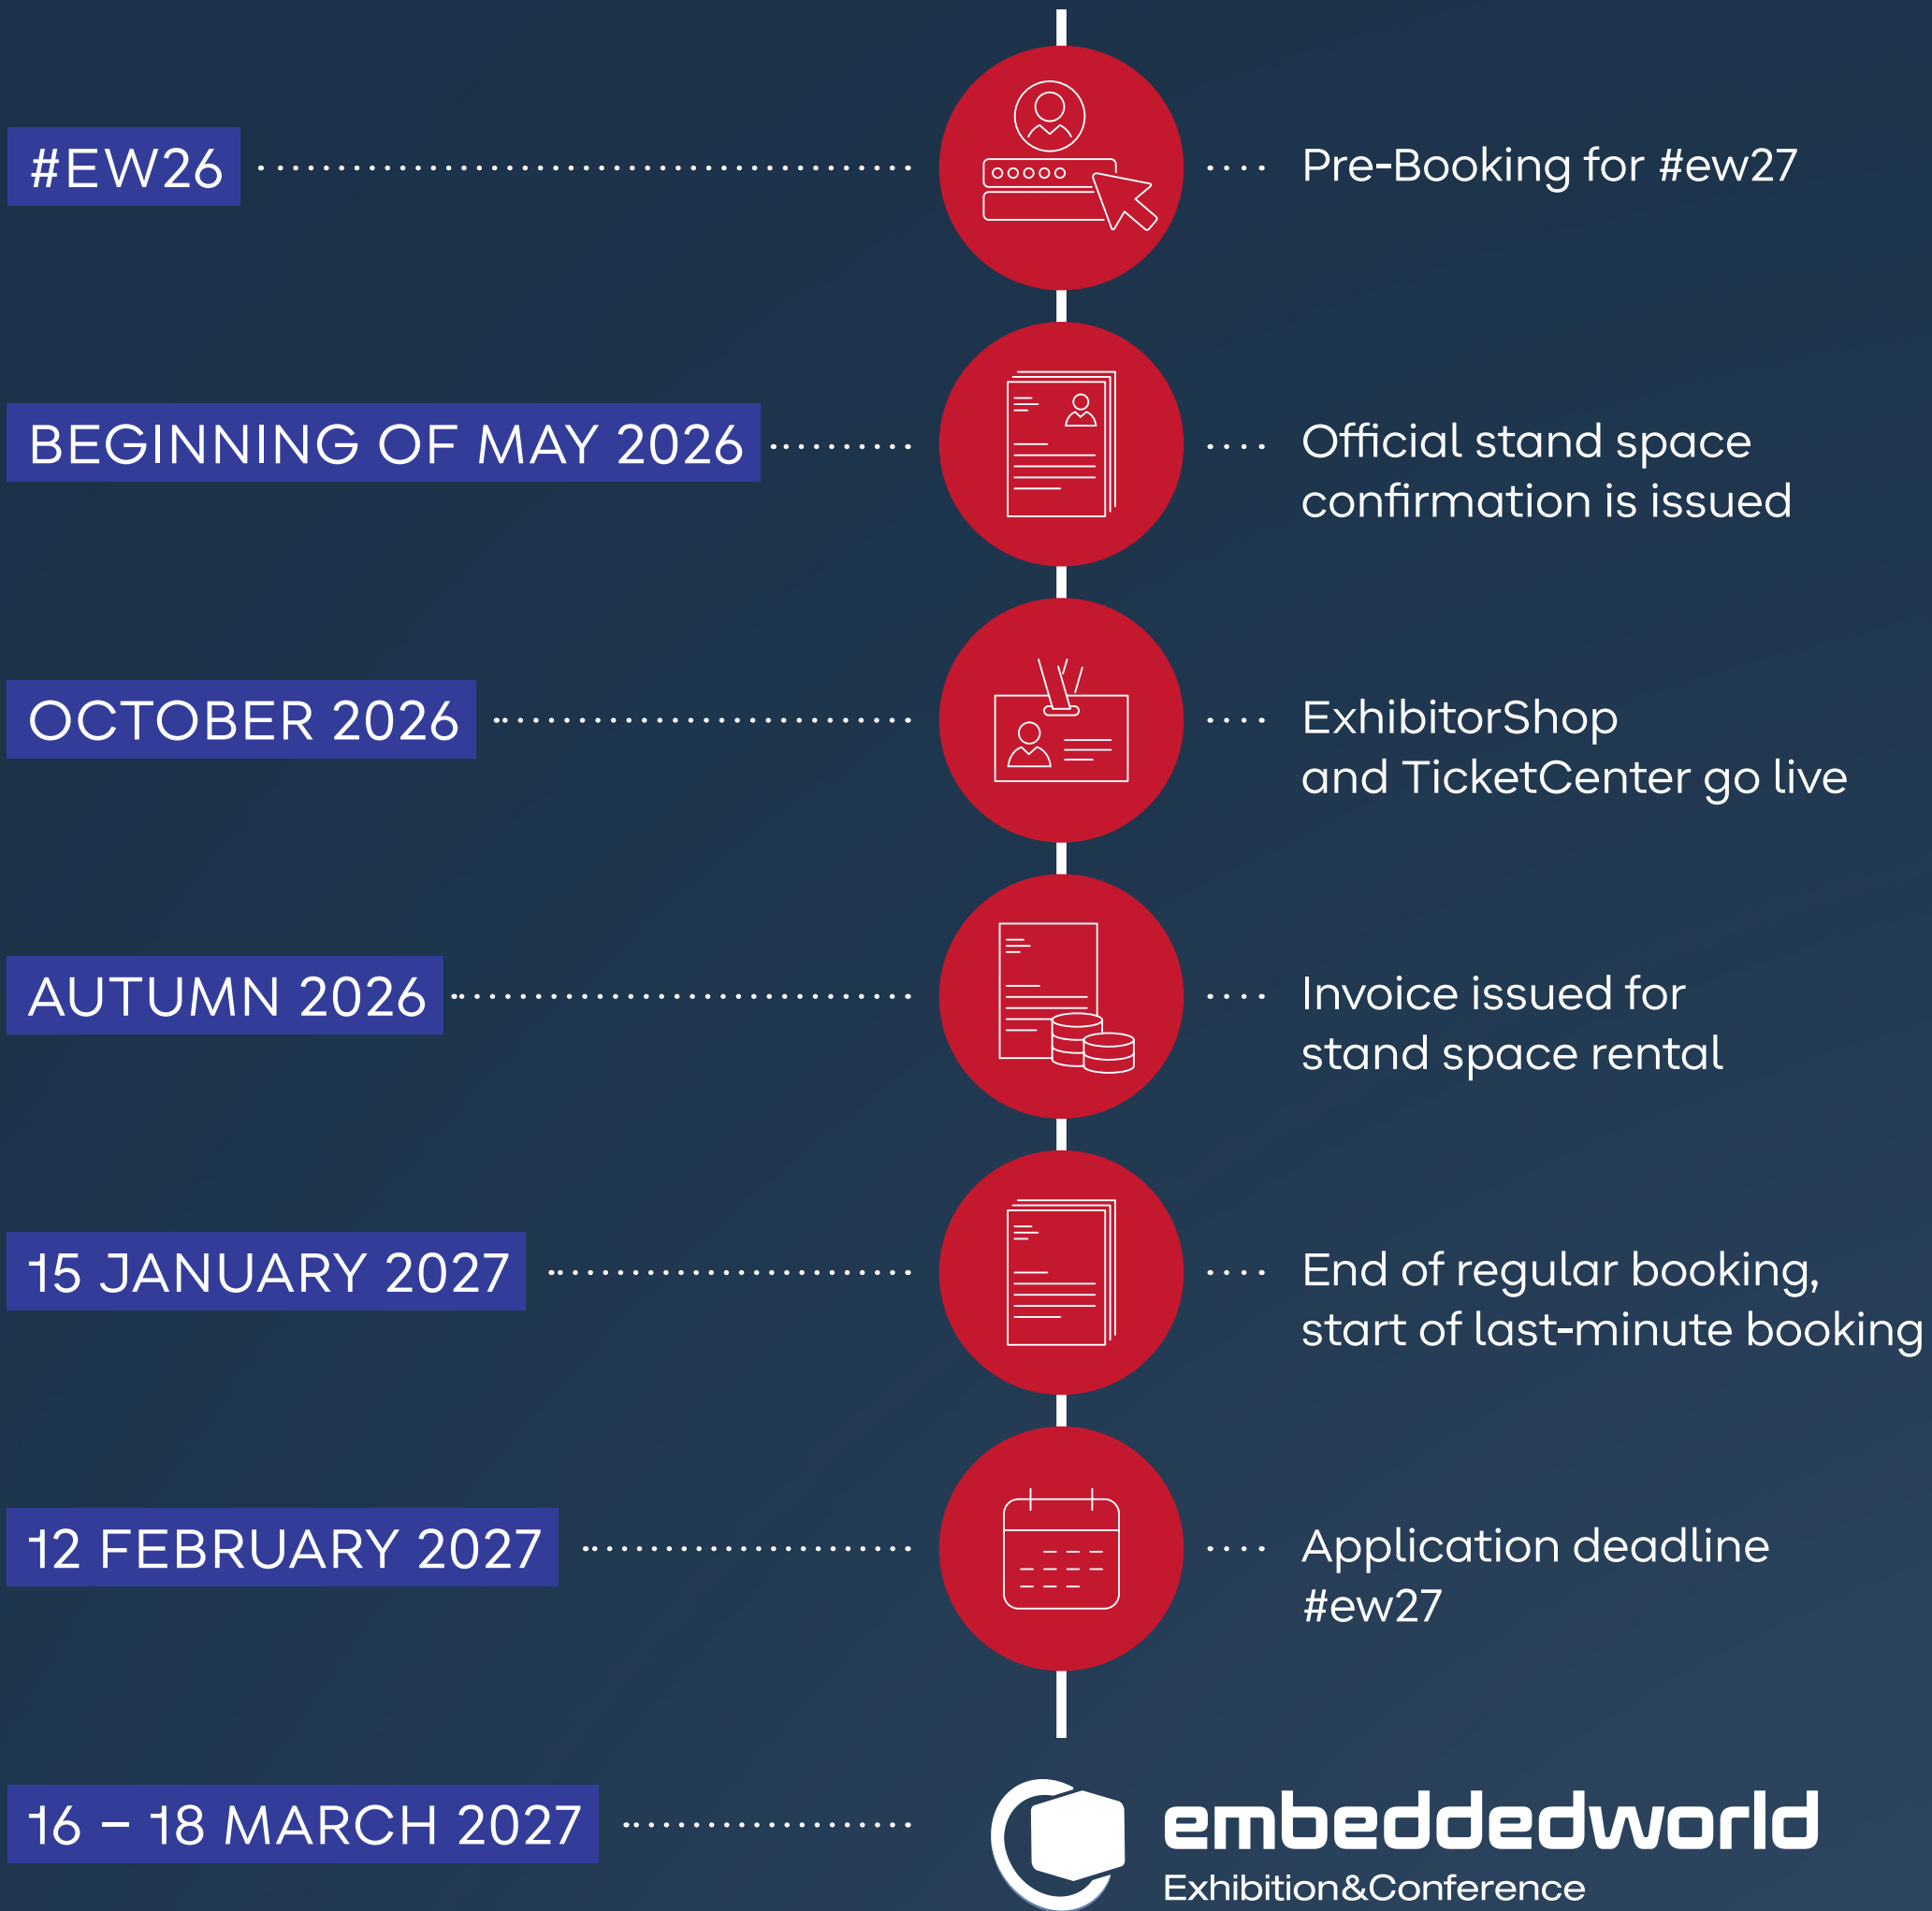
#EW26

Pre-Booking for #ew27

BEGINNING OF MAY 2026

Official stand space confirmation is issued

OCTOBER 2026

ExhibitorShop and TicketCenter go live

AUTUMN 2026

Invoice issued for stand space rental

15 JANUARY 2027

End of regular booking, start of last-minute booking

12 FEBRUARY 2027

Application deadline #ew27

16 – 18 MARCH 2027

embeddedworld Exhibition&Conference